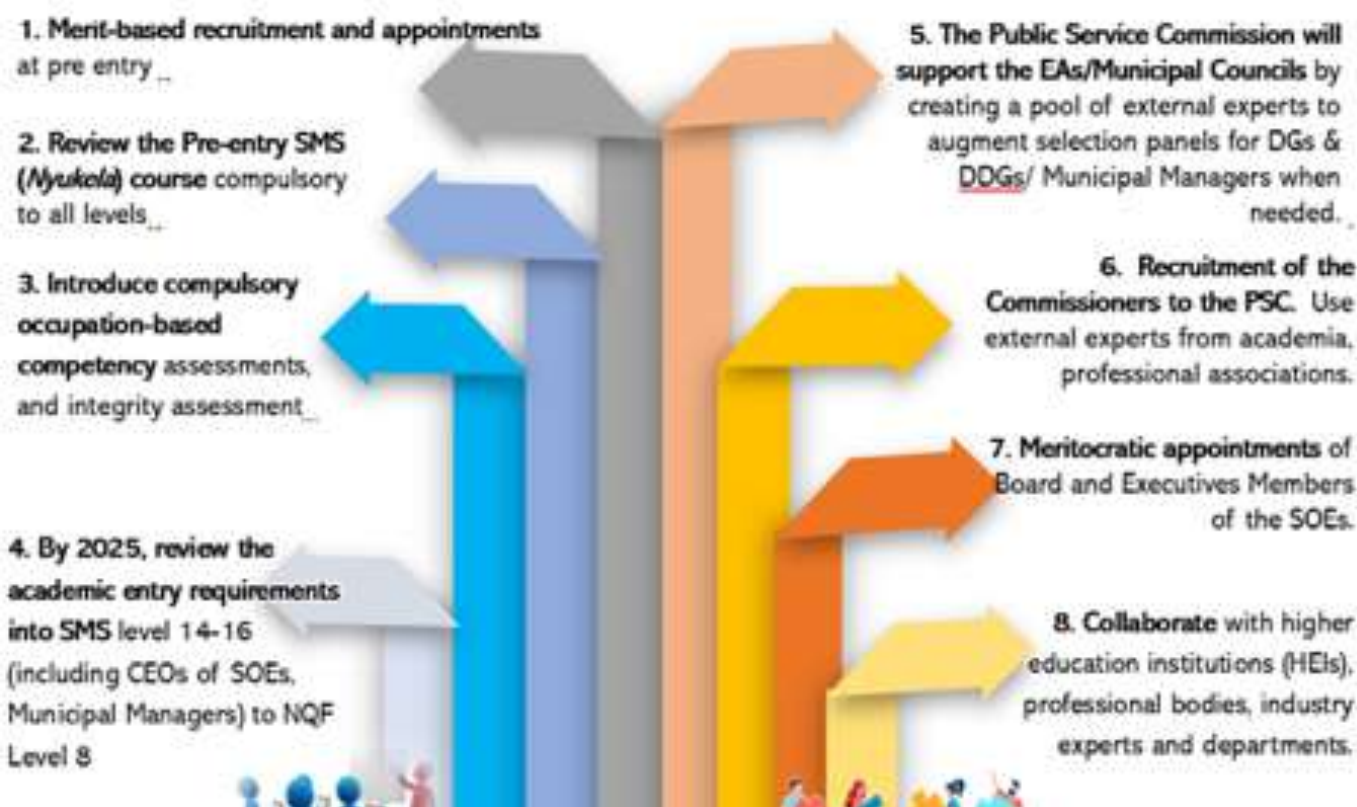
1. Merit-based recruitment and appointments at pre entry

2. Review the Pre-entry SMS (Nyukela) course compulsory to all levels

3. Introduce compulsory occupation-based competency assessments, and integrity assessment

4. By 2025, review the academic entry requirements into SMS level 14-16 (including CEOs of SOEs, Municipal Managers) to NQF Level 8

5. The Public Service Commission will support the EAs/Municipal Councils by creating a pool of external experts to augment selection panels for DGs & DDGs/ Municipal Managers when needed.

6. Recruitment of the Commissioners to the PSC. Use external experts from academia, professional associations.

7. Meritocratic appointments of Board and Executives Members of the SOEs.

8. Collaborate with higher education institutions (HEIs), professional bodies, industry experts and departments.